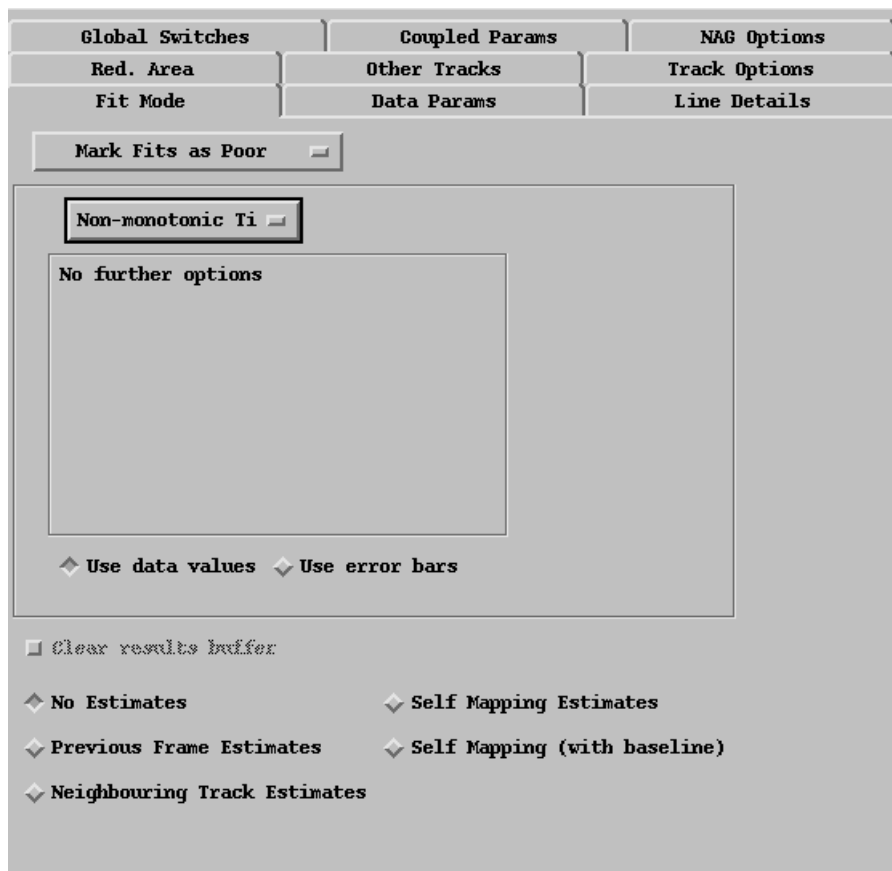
Global Switches | Coupled Params | NAG Options
Red. Area | Other Tracks | Track Options
Fit Mode | Data Params | Line Details

Mark Fits as Poor

Non-monotonic Ti

No further options

Use data values
Use error bars

Clear results buffer

No Estimates
Self Mapping Estimates
Previous Frame Estimates
Self Mapping (with baseline)
Neighbouring Track Estimates